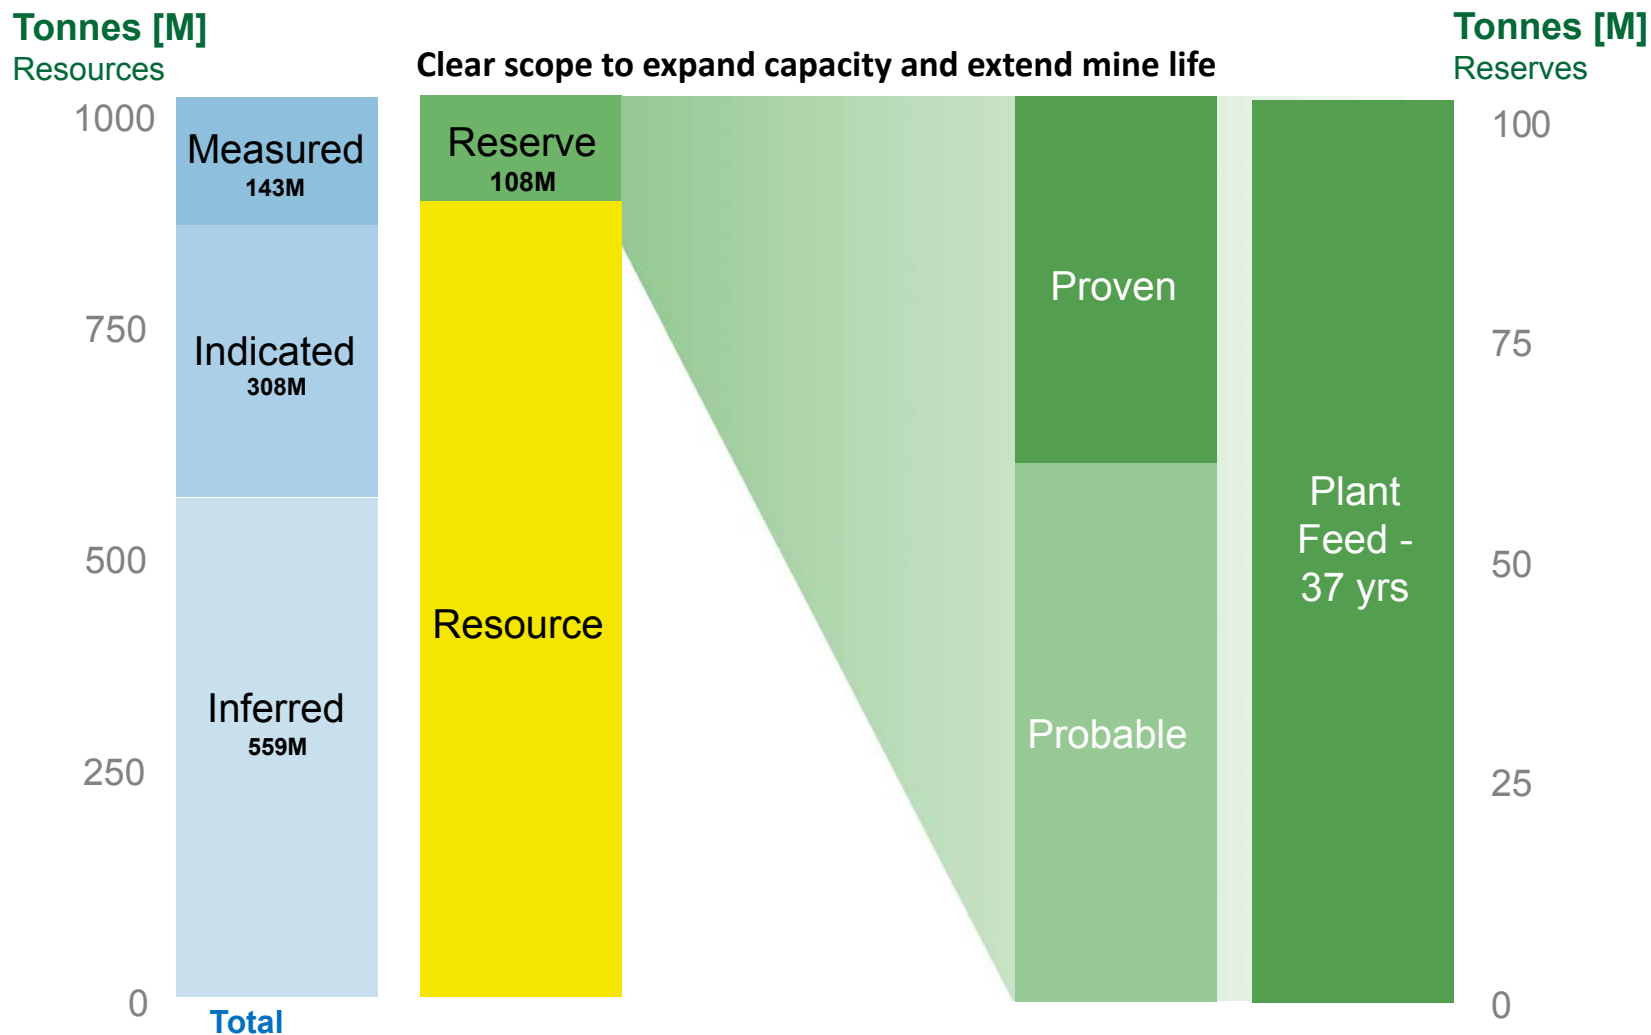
Tonnes [M]
Resources

Clear scope to expand capacity and extend mine life

Tonnes [M]
Reserves

1000
750
500
250
0

Measured
143M

Indicated
308M

Inferred
559M

Total

Reserve
108M

Resource

Proven

Probable

Plant Feed - 37 yrs

100
75
50
25
0